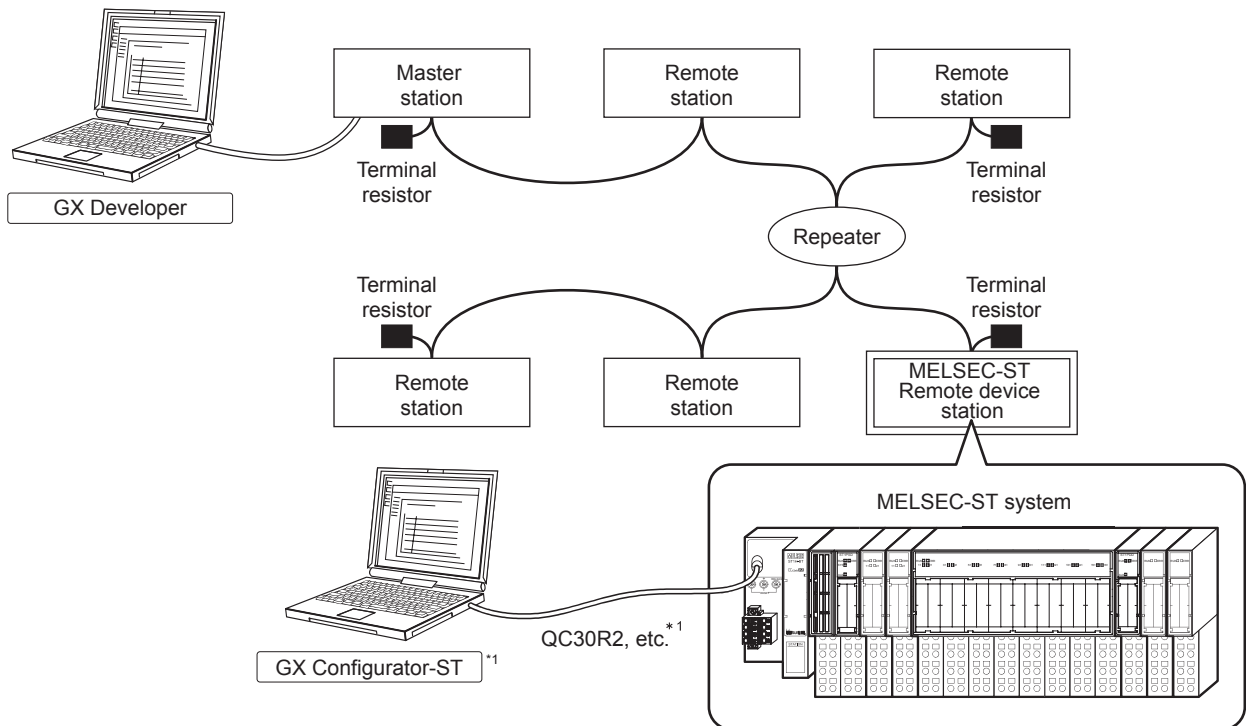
GX Developer

Master station

Terminal resistor

Remote station

Remote station

Terminal resistor

Repeater

Terminal resistor

Terminal resistor

Remote station

Remote station

MELSEC-ST Remote device station

MELSEC-ST system

QC30R2, etc.$^{*1}$

GX Configurator-ST $^{*1}$